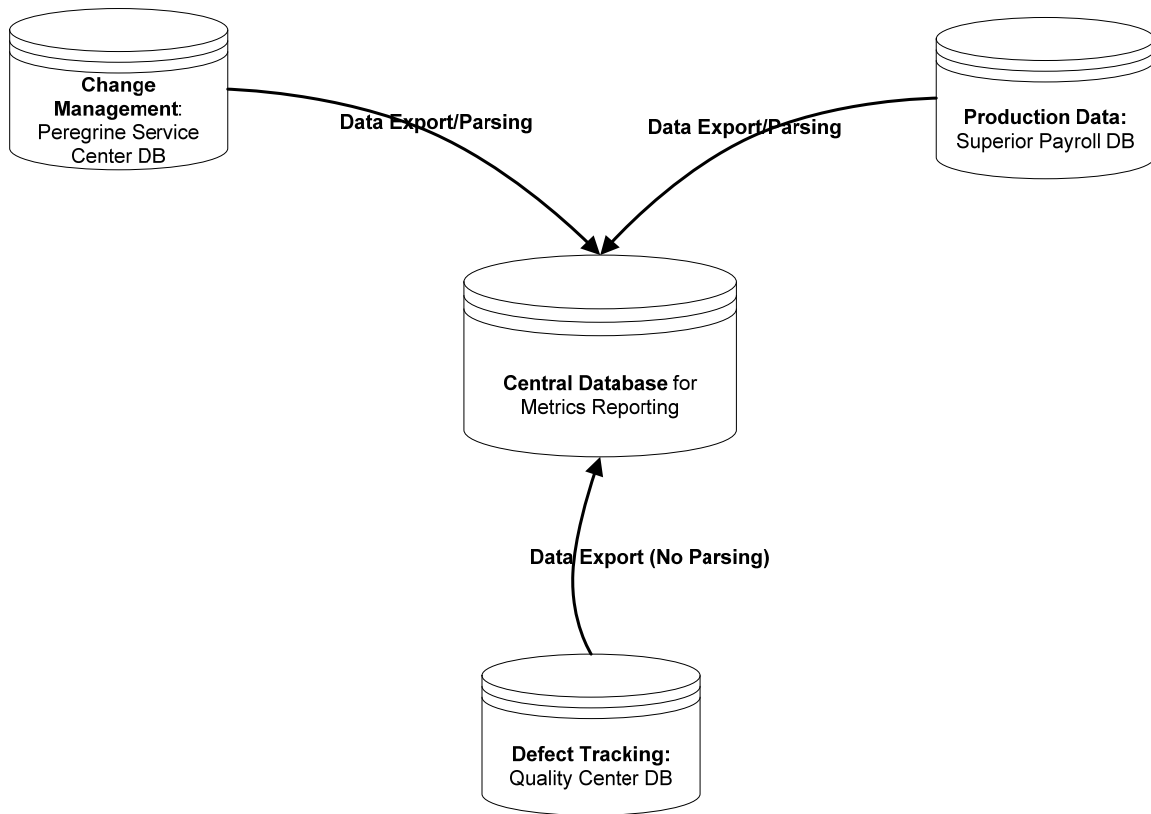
Change Management: Peregrine Service Center DB

Data Export/Parsing

Data Export/Parsing

Production Data: Superior Payroll DB

Central Database for Metrics Reporting

Data Export (No Parsing)

Defect Tracking: Quality Center DB